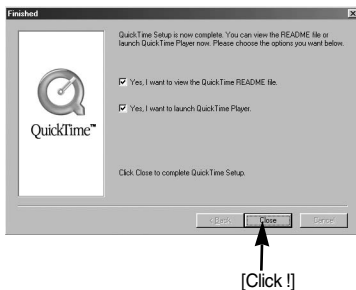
Finished

QuickTime Setup is now complete. You can view the README file or launch QuickTime Player now. Please choose the options you want below.

QuickTime™

Yes, I want to view the QuickTime README file.

Yes, I want to launch QuickTime Player.

Click Close to complete QuickTime Setup.

< Back Close Cancel

[Click !]